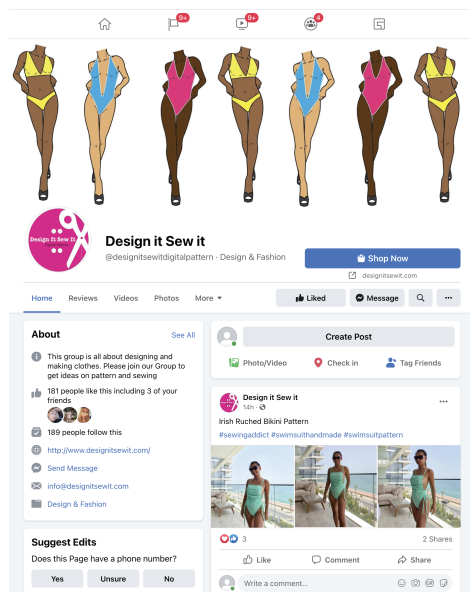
9+ 9+ 4

Design it Sew it

Design it Sew it
@designitsewitdigitalpattern · Design & Fashion

Shop Now
designitsewit.com

Home Reviews Videos Photos More

Liked Message ...

About See All

This group is all about designing and making clothes. Please join our Group to get ideas on pattern and sewing

181 people like this including 3 of your friends

189 people follow this

http://www.designitsewit.com/

Send Message

info@designitsewit.com

Design & Fashion

Suggest Edits

Does this Page have a phone number?

Yes Unsure No

Create Post

Photo/Video Check in Tag Friends

Design it Sew it
14h ·

Irish Ruched Bikini Pattern

#sewingaddict #swimsuithandmade #swimsuitpattern

3 2 Shares

Like Comment Share

Write a comment...